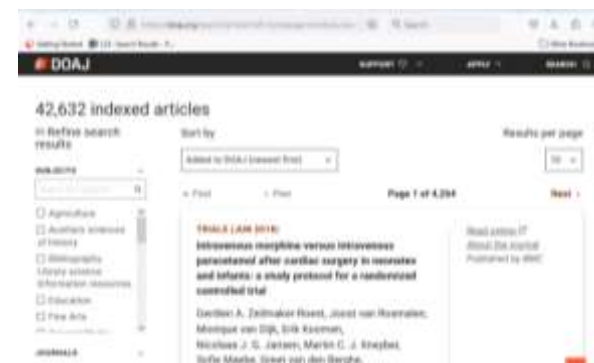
DOAJ

SUPPORT ♡ APPLY SEARCH

42,632 indexed articles

Refine search results

Sort by

Results per page

Added to DOAJ (newest first)

50

SUBJECTS

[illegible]

☐ Agriculture
☐ Auxiliary sciences of history
☐ Bibliography. Library science. Information resources
☐ Education
☐ Fine Arts
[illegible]

JOURNALS

« First ‹ Prev Page 1 of 4,264 Next ›

TRIALS (JAN 2019)

Intravenous morphine versus intravenous paracetamol after cardiac surgery in neonates and infants: a study protocol for a randomized controlled trial

Gerdien A. Zeilmaker-Roest, Joost van Rosmalen, Monique van Dijk, Erik Koomen, Nicolaas J. G. Jansen, Martin C. J. Kneyber, Sofia Maebe, Greet van den Berghe, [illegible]

Read online
About the journal
Published by BMC